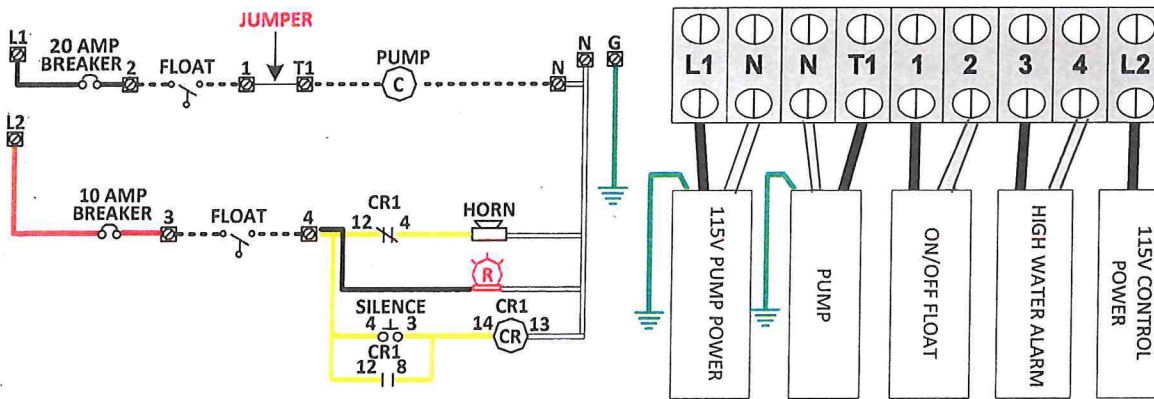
L1
20 AMP BREAKER
2
FLOAT
1
JUMPER
T1
PUMP
C
N
N
G

L2
10 AMP BREAKER
3
FLOAT
4
CR1
12
4
HORN
R
SILENCE
4
3
CR1
12
8
CR1
14
CR
13

L1
N
N
T1
1
2
3
4
L2

115V PUMP POWER
PUMP
ON/OFF FLOAT
HIGH WATER ALARM
115V CONTROL POWER